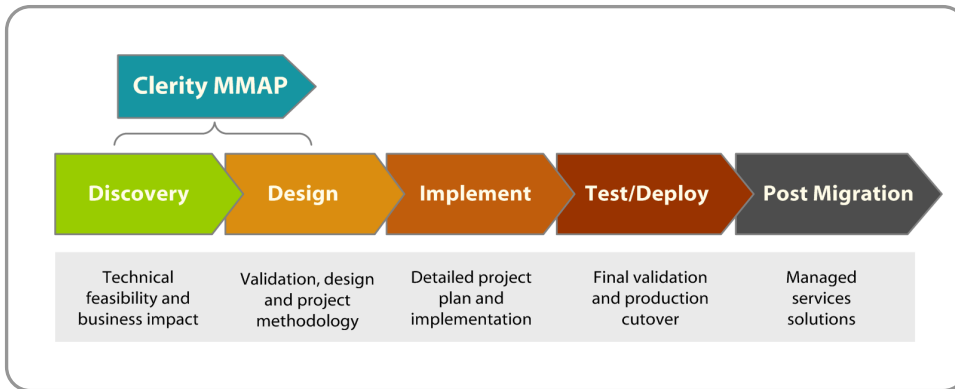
Clerity MMAP

Discovery

Design

Implement

Test/Deploy

Post Migration

Technical feasibility and business impact

Validation, design and project methodology

Detailed project plan and implementation

Final validation and production cutover

Managed services solutions